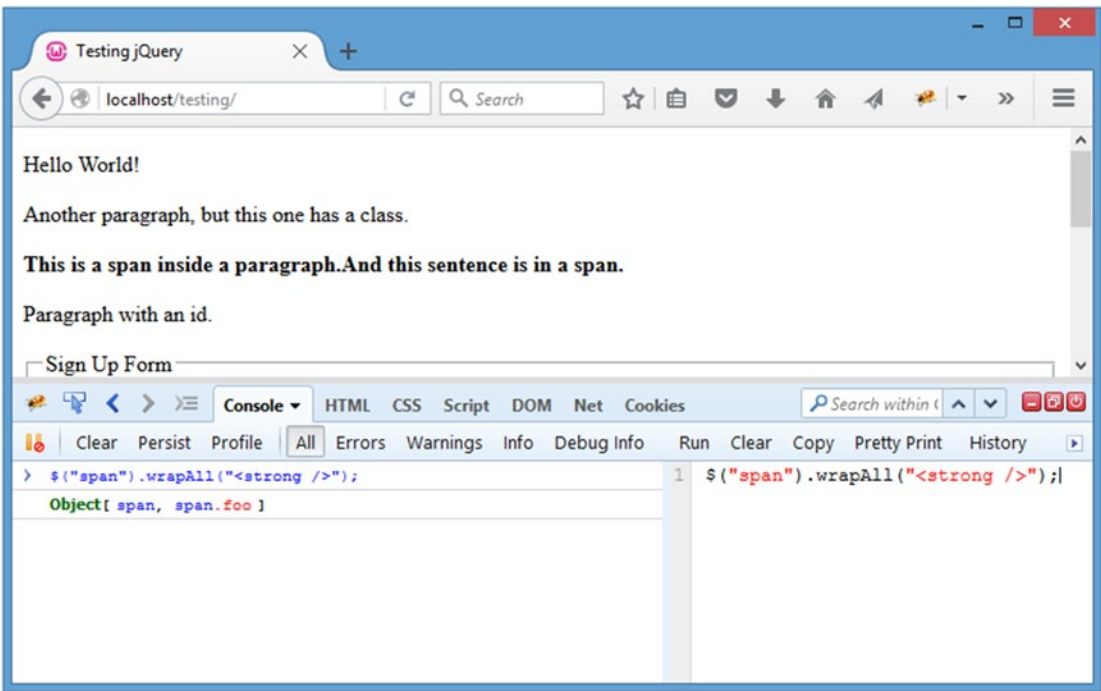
Testing jQuery

localhost/testing/

Search

Hello World!

Another paragraph, but this one has a class.

**This is a span inside a paragraph.And this sentence is in a span.**

Paragraph with an id.

Sign Up Form

Console ▾ HTML CSS Script DOM Net Cookies

Search within (

Clear Persist Profile All Errors Warnings Info Debug Info

Run Clear Copy Pretty Print History

> $("span").wrapAll("<strong />");

Object[ span, span.foo ]

1 $("span").wrapAll("<strong />");